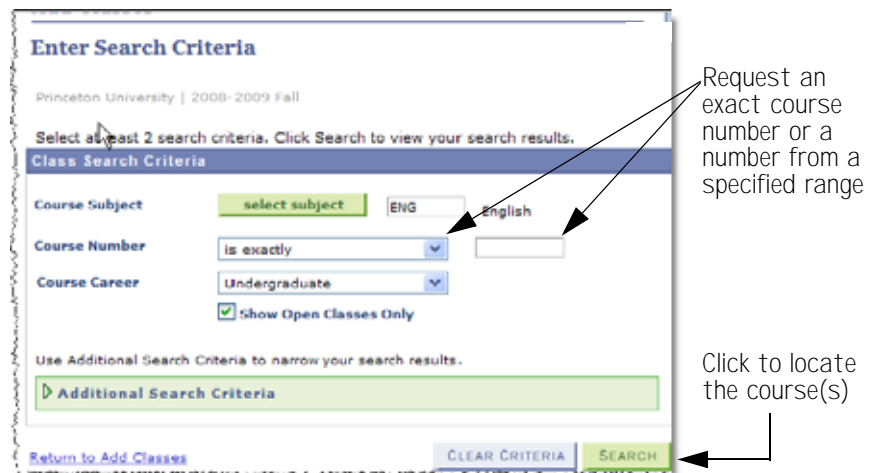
Enter Search Criteria

Princeton University | 2008-2009 Fall

Select at least 2 search criteria. Click Search to view your search results.

Class Search Criteria

Course Subject select subject ENG English

Course Number is exactly

Course Career Undergraduate

Show Open Classes Only

Use Additional Search Criteria to narrow your search results.

Additional Search Criteria

Return to Add Classes

CLEAR CRITERIA

SEARCH

Request an exact course number or a number from a specified range

Click to locate the course(s)